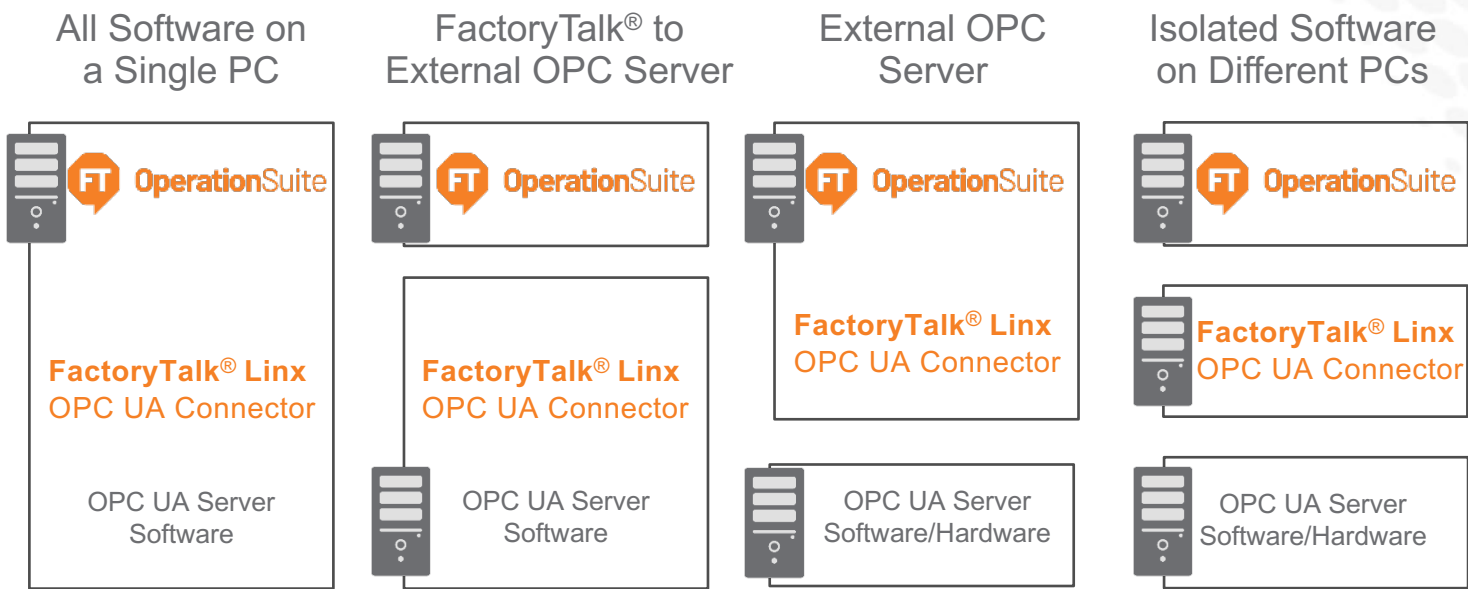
All Software on a Single PC

FT OperationSuite

FactoryTalk® Linx
OPC UA Connector

OPC UA Server Software

FactoryTalk® to External OPC Server

FT OperationSuite

FactoryTalk® Linx
OPC UA Connector

OPC UA Server Software

External OPC Server

FT OperationSuite

FactoryTalk® Linx
OPC UA Connector

OPC UA Server Software/Hardware

Isolated Software on Different PCs

FT OperationSuite

FactoryTalk® Linx
OPC UA Connector

OPC UA Server Software/Hardware